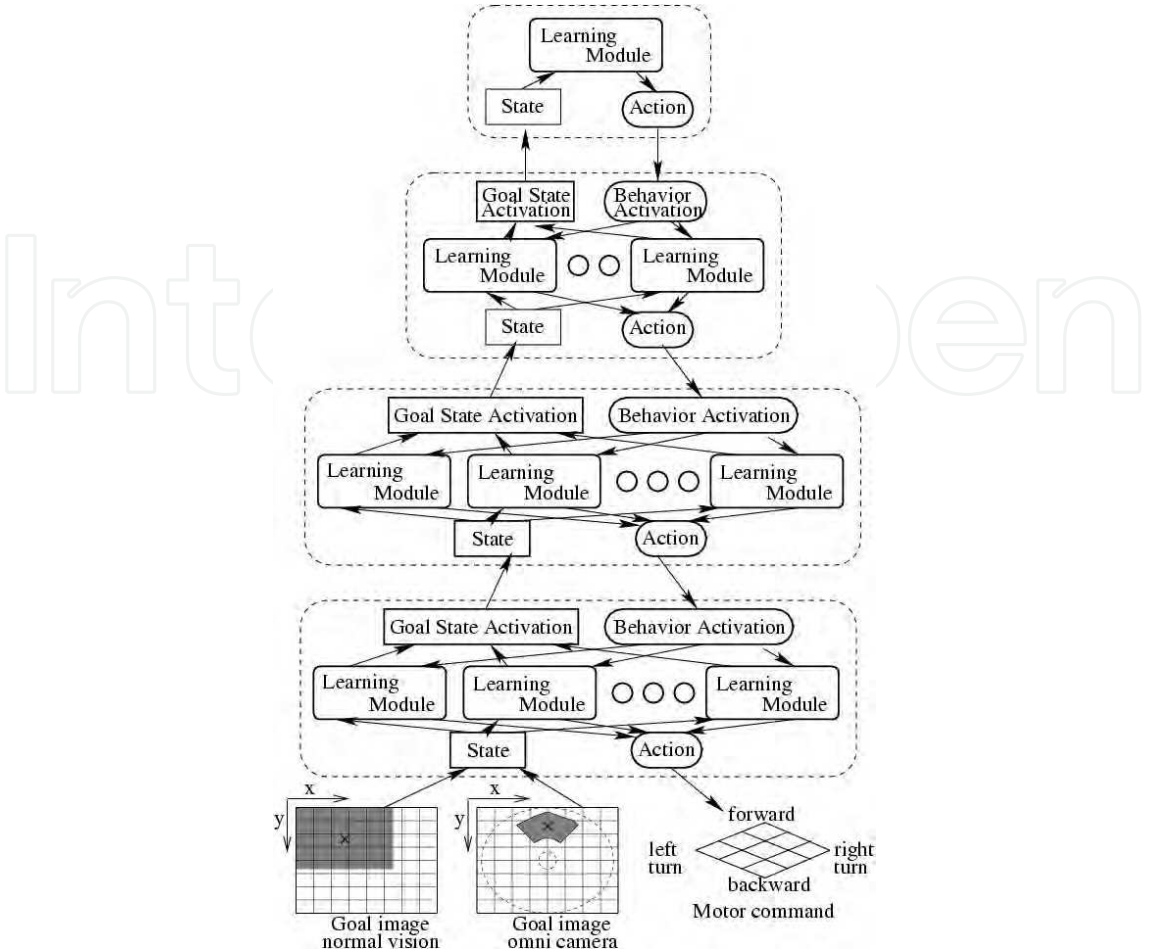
Learning Module

State

Action

Goal State Activation

Behavior Activation

Learning Module

Learning Module

State

Action

Goal State Activation

Behavior Activation

Learning Module

Learning Module

Learning Module

State

Action

Goal State Activation

Behavior Activation

Learning Module

Learning Module

Learning Module

State

Action

x

y

x

y

forward

left turn

right turn

backward

Motor command

Goal image normal vision

Goal image omni camera